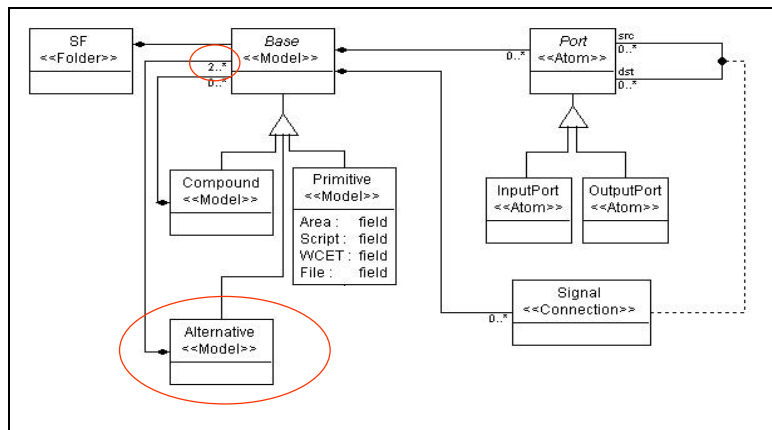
SF
<<Folder>>

Base
<<Model>>

2..*
0..*

0..*

Port
<<Atom>>

src
0..*
dst
0..*

Compound
<<Model>>

Primitive
<<Model>>

Area : field
Script : field
WCET : field
File : field

InputPort
<<Atom>>

OutputPort
<<Atom>>

Signal
<<Connection>>

0..*

Alternative
<<Model>>